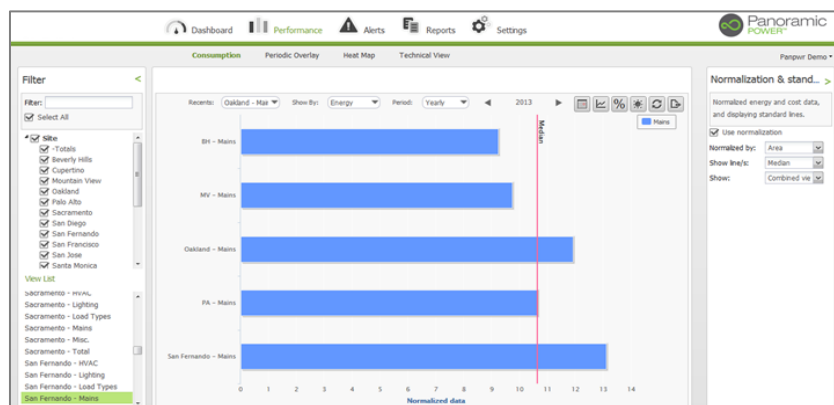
Dashboard Performance Alerts Reports Settings

Panoramic POWER

Consumption Periodic Overlay Heat Map Technical View

Panpwr Demo

Filter

Filter:

Select All

Site
-Totals
Beverly Hills
Cupertino
Mountain View
Oakland
Palo Alto
Sacramento
San Diego
San Fernando
San Francisco
San Jose
Santa Monica

View List

Sacramento - HVAC
Sacramento - Lighting
Sacramento - Load Types
Sacramento - Mains
Sacramento - Misc.
Sacramento - Total
San Fernando - HVAC
San Fernando - Lighting
San Fernando - Load Types
San Fernando - Mains

Recents: Oakland - Mai Show By: Energy Period: Yearly 2013

Mains

Median

BH – Mains
MV – Mains
Oakland – Mains
PA – Mains
San Fernando – Mains

0 1 2 3 4 5 6 7 8 9 10 11 12 13 14

Normalized data

Normalization & stand...

Normalized energy and cost data, and displaying standard lines.

Use normalization

Normalized by: Area
Show line/s: Median
Show: Combined vie